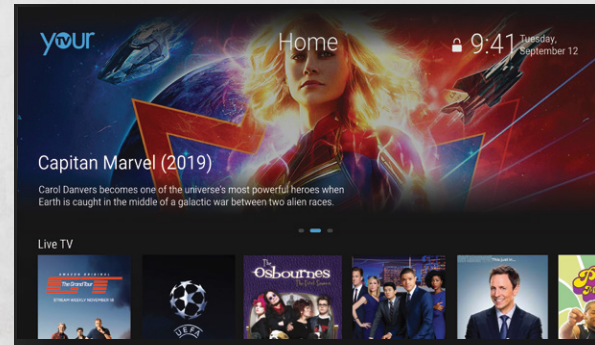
yοur

Home

9:41 Tuesday, September 12

Capitan Marvel (2019)

Carol Danvers becomes one of the universe's most powerful heroes when Earth is caught in the middle of a galactic war between two alien races.

Live TV

AMAZON ORIGINAL
The Grand Tour
STREAM FRIDAY NOVEMBER 18

UEFA

The Osbournes
The First Season